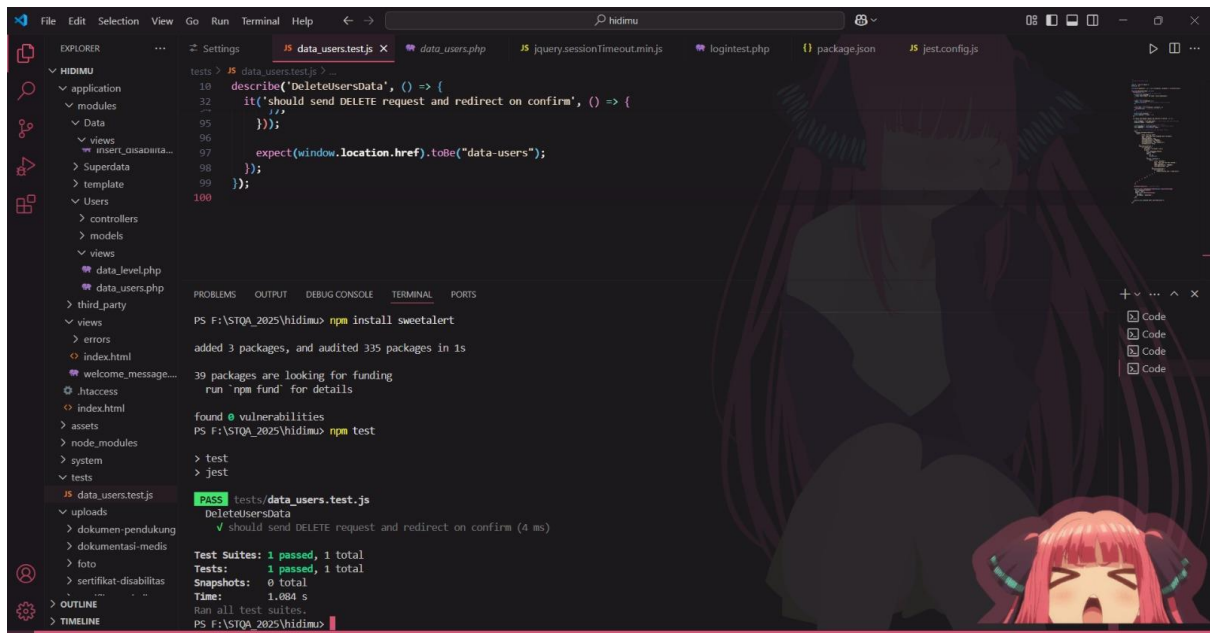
File Edit Selection View Go Run Terminal Help ← → hidimu

EXPLORER ···
HIDIMU
application
modules
Data
views
insert_disabilita...
Superdata
template
Users
controllers
models
views
data_level.php
data_users.php
third_party
views
errors
index.html
welcome_message....
.htaccess
index.html
assets
node_modules
system
tests
data_users.test.js
uploads
dokumen-pendukung
dokumentasi-medis
foto
sertifikat-disabilitas
OUTLINE
TIMELINE

Settings | data_users.test.js × | data_users.php | jquery.sessionTimeout.min.js | logintest.php | package.json | jest.config.js

tests > JS data_users.test.js > ...

```
10  describe('DeleteUsersData', () => {
32    it('should send DELETE request and redirect on confirm', () => {
95      }));
96
97      expect(window.location.href).toBe("data-users");
98    });
99  });
100
```

PROBLEMS OUTPUT DEBUG CONSOLE TERMINAL PORTS

PS F:\STQA_2025\hidimu> npm install sweetalert

added 3 packages, and audited 335 packages in 1s

39 packages are looking for funding
run `npm fund` for details

found 0 vulnerabilities
PS F:\STQA_2025\hidimu> npm test

> test
> jest

PASS tests/data_users.test.js
DeleteUsersData
√ should send DELETE request and redirect on confirm (4 ms)

Test Suites: 1 passed, 1 total
Tests: 1 passed, 1 total
Snapshots: 0 total
Time: 1.084 s
Ran all test suites.
PS F:\STQA_2025\hidimu>

Code
Code
Code
Code